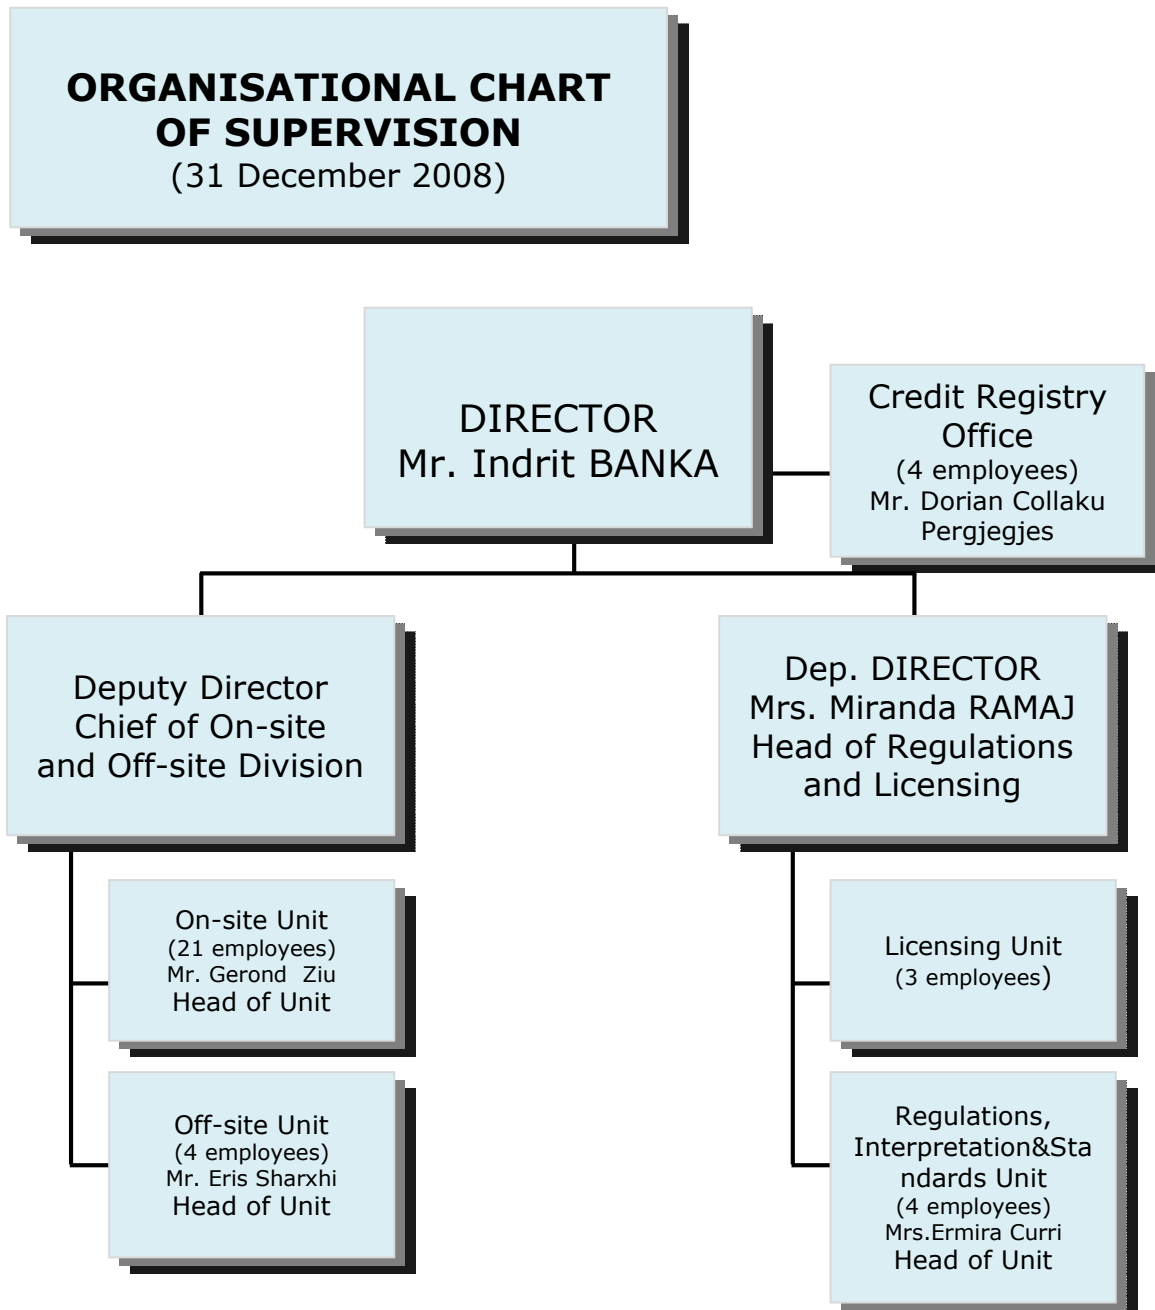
ORGANISATIONAL CHART OF SUPERVISION
(31 December 2008)

DIRECTOR
Mr. Indrit BANKA

Credit Registry Office
(4 employees)
Mr. Dorian Collaku
Pergjegjes

Deputy Director
Chief of On-site and Off-site Division

On-site Unit
(21 employees)
Mr. Gerond Ziu
Head of Unit

Off-site Unit
(4 employees)
Mr. Eris Sharxhi
Head of Unit

Dep. DIRECTOR
Mrs. Miranda RAMAJ
Head of Regulations and Licensing

Licensing Unit
(3 employees)

Regulations, Interpretation&Standards Unit
(4 employees)
Mrs.Ermira Curri
Head of Unit